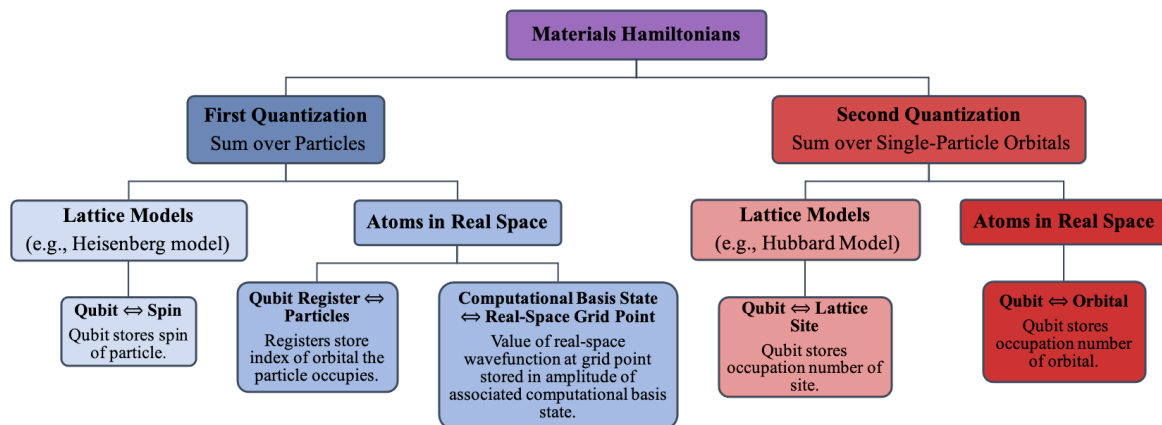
Materials Hamiltonians

First Quantization
Sum over Particles

Second Quantization
Sum over Single-Particle Orbitals

Lattice Models
(e.g., Heisenberg model)

Atoms in Real Space

Lattice Models
(e.g., Hubbard Model)

Atoms in Real Space

Qubit $\Leftrightarrow$ Spin
Qubit stores spin of particle.

Qubit Register $\Leftrightarrow$ Particles
Registers store index of orbital the particle occupies.

Computational Basis State $\Leftrightarrow$ Real-Space Grid Point
Value of real-space wavefunction at grid point stored in amplitude of associated computational basis state.

Qubit $\Leftrightarrow$ Lattice Site
Qubit stores occupation number of site.

Qubit $\Leftrightarrow$ Orbital
Qubit stores occupation number of orbital.